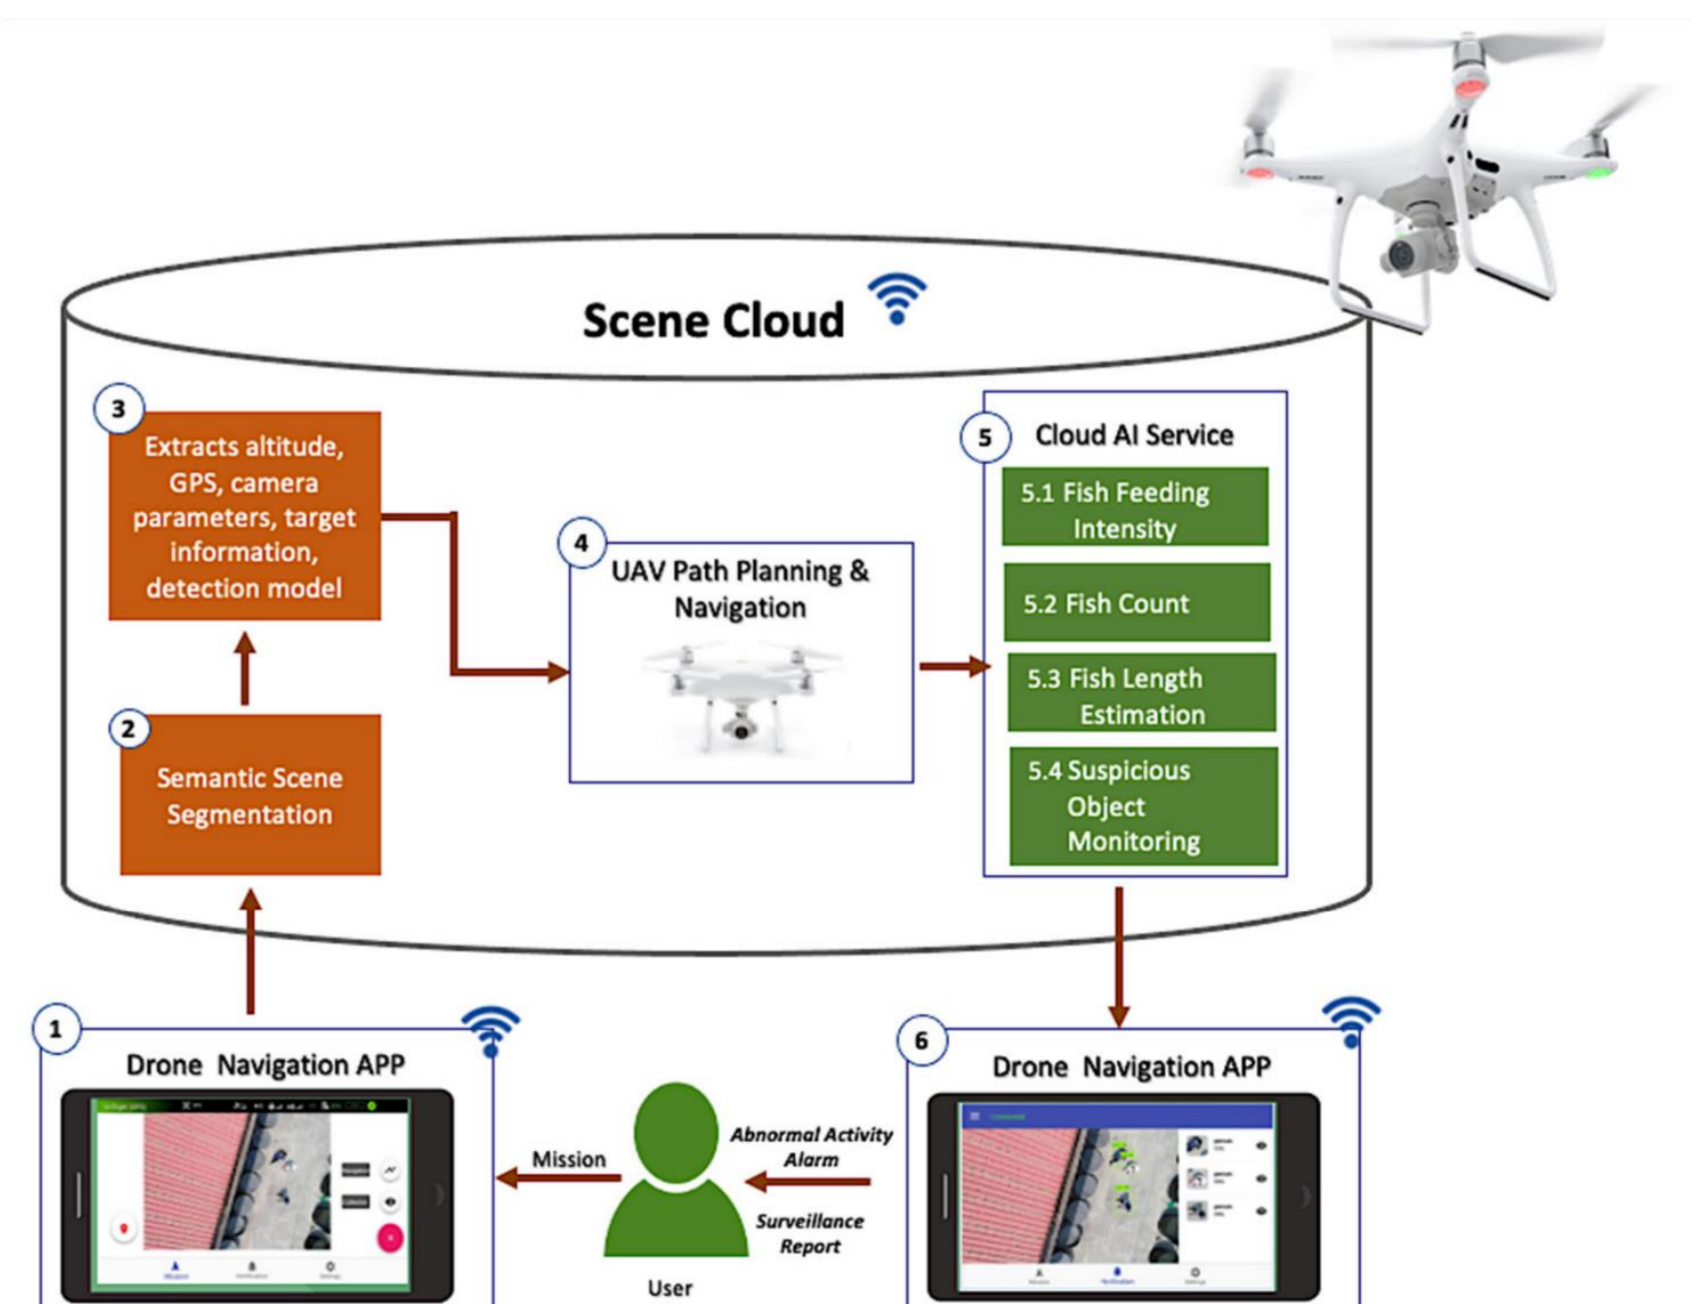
Scene Cloud

3
Extracts altitude, GPS, camera parameters, target information, detection model

2
Semantic Scene Segmentation

4
UAV Path Planning & Navigation

5
Cloud AI Service

5.1 Fish Feeding Intensity

5.2 Fish Count

5.3 Fish Length Estimation

5.4 Suspicious Object Monitoring

1
Drone Navigation APP

Mission

User

Abnormal Activity Alarm

Surveillance Report

6
Drone Navigation APP